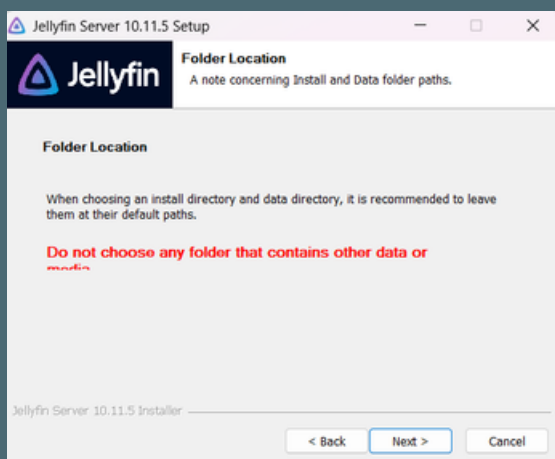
Jellyfin Server 10.11.5 Setup

Jellyfin

Folder Location
A note concerning Install and Data folder paths.

Folder Location

When choosing an install directory and data directory, it is recommended to leave them at their default paths.

Do not choose any folder that contains other data or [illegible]

Jellyfin Server 10.11.5 Installer

< Back
Next >
Cancel